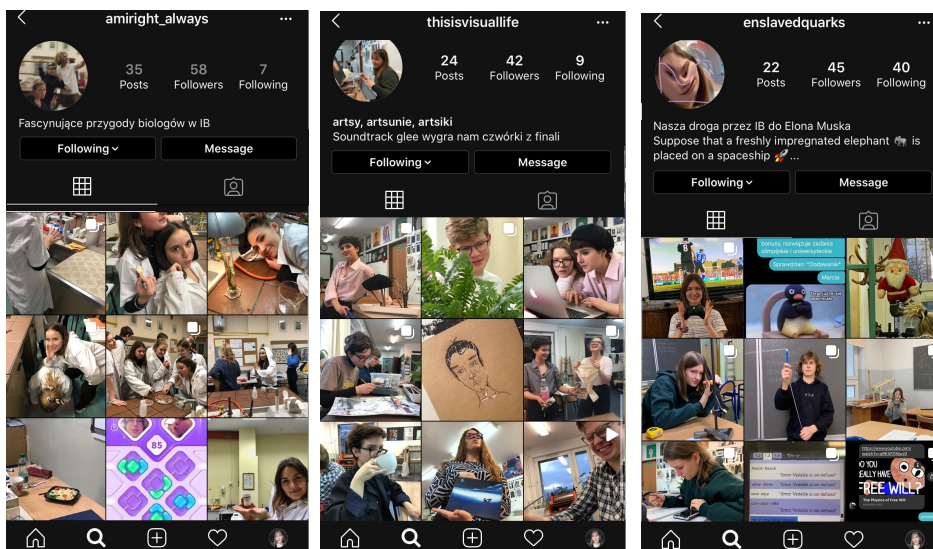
amiright_always

35 Posts
58 Followers
7 Following

Fascynujące przygody biologów w IB

Following
Message

85

thisisvisuallife

24 Posts
42 Followers
9 Following

artsy, artsunie, artsiki
Soundtrack glee wygra nam czwórki z finali

Following
Message

enslavedquarks

22 Posts
45 Followers
40 Following

Nasza droga przez IB do Elona Muska
Suppose that a freshly impregnated elephant 🐘 is placed on a spaceship 🚀...

Following
Message

bonusy, rozwiązuje zadania olimpijskie i uniwersyteckie
Sprawdzian "Dodawanie"
Marcia

DO YOU REALLY HAVE FREE WILL?
The Physics of Free Will